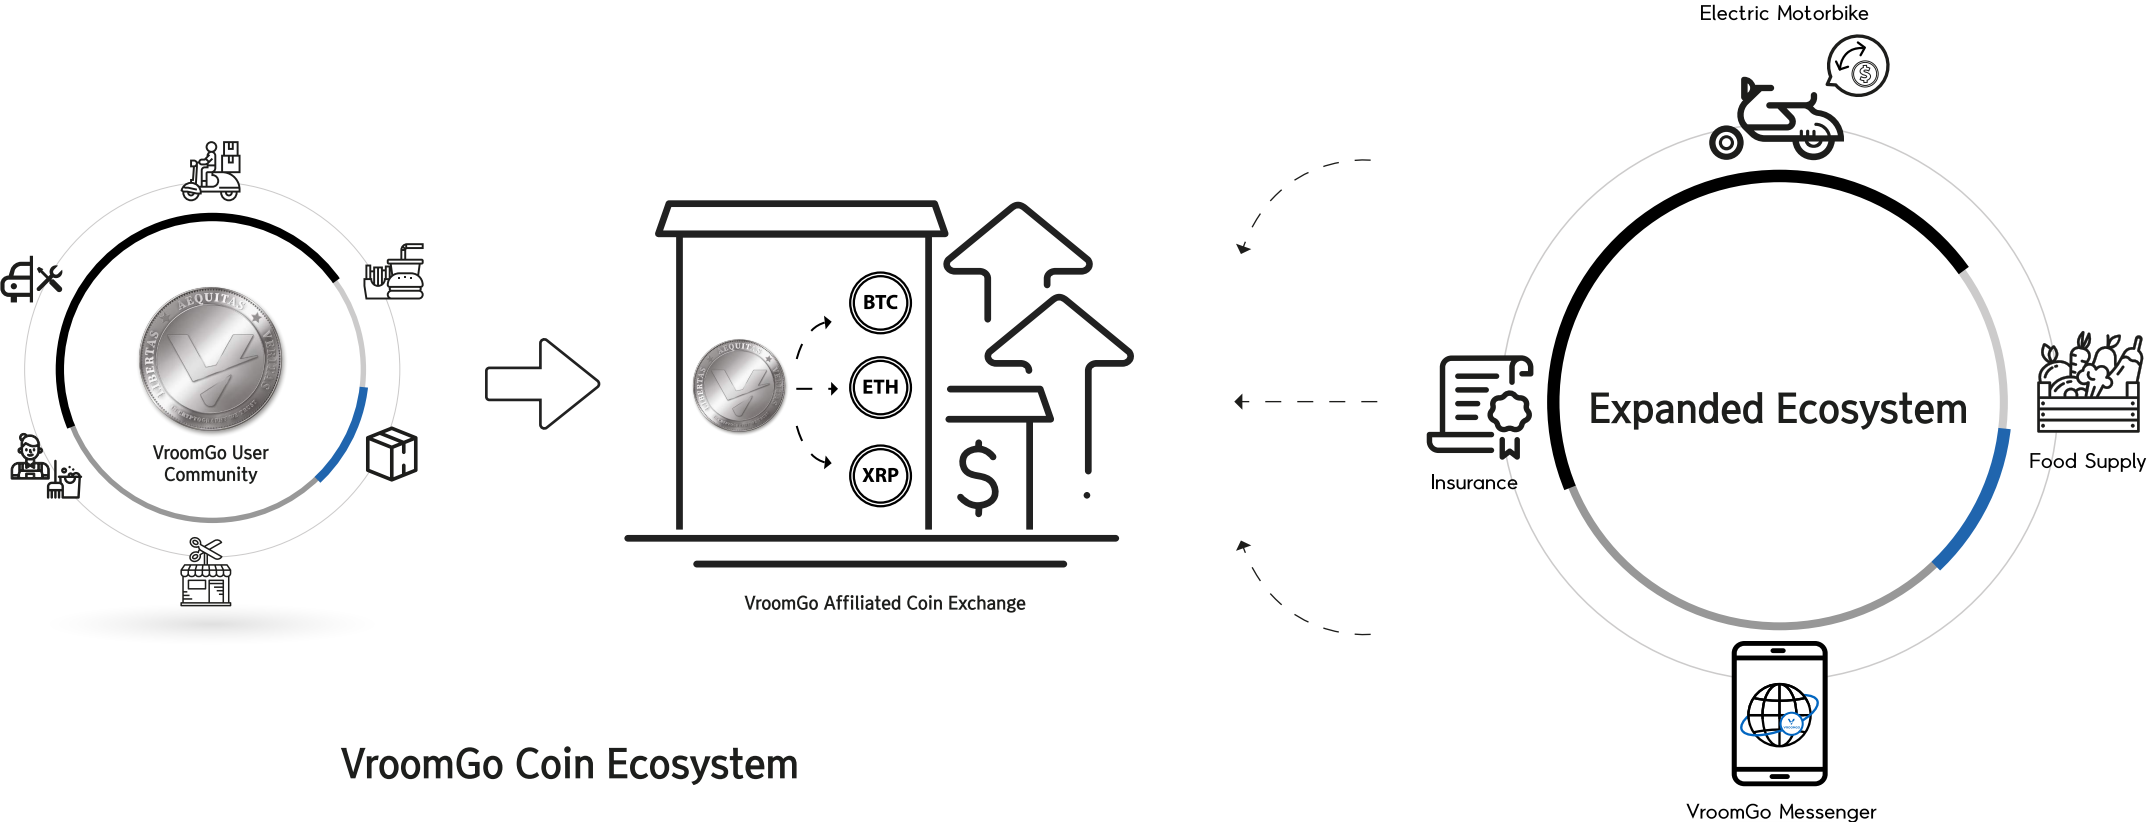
AEQUITAS LIBERTAS VERITAS

VroomGo User Community

BTC

ETH

XRP

$

VroomGo Affiliated Coin Exchange

Electric Motorbike

Expanded Ecosystem

Insurance

Food Supply

VroomGo Messenger

VroomGo Coin Ecosystem